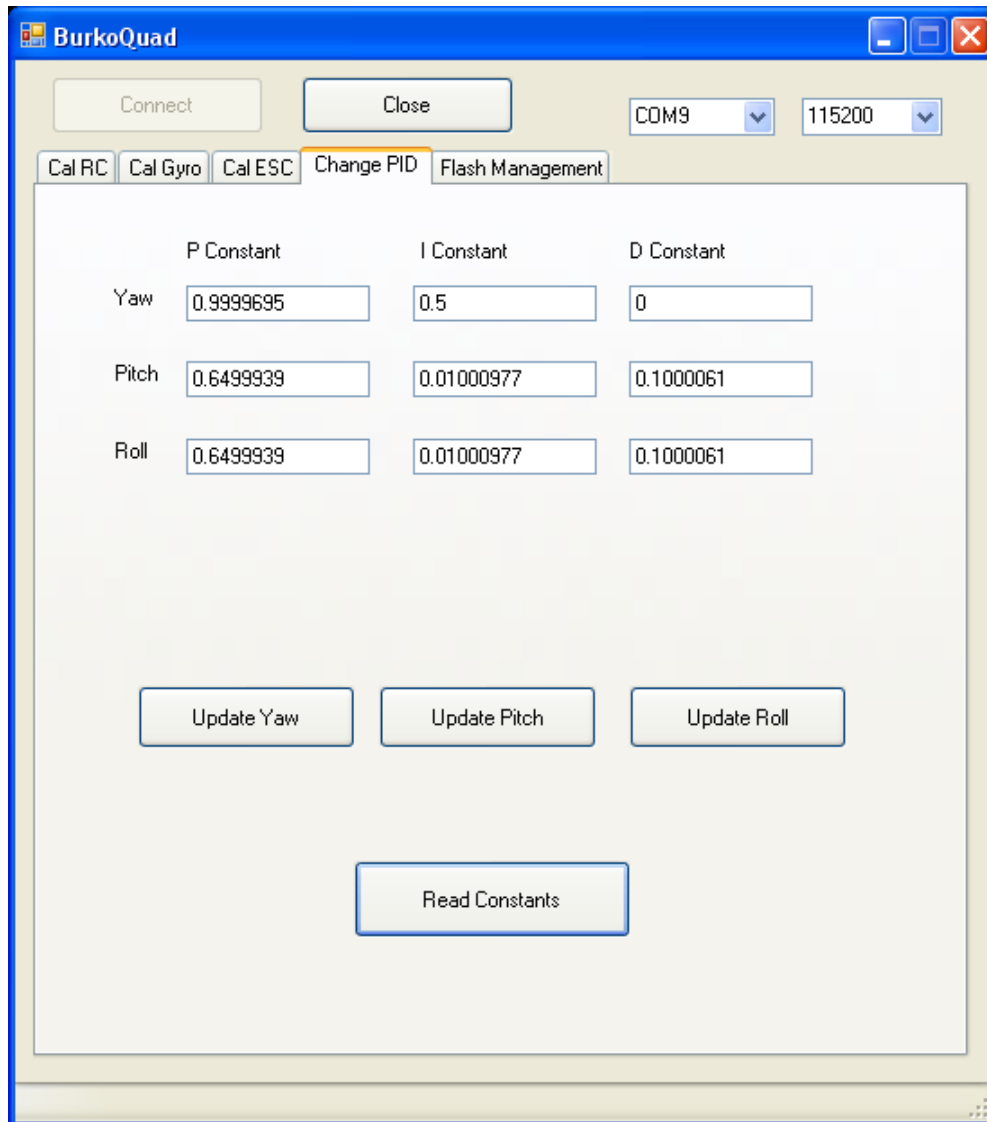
BurkoQuad

Connect

Close

COM9

115200

Cal RC | Cal Gyro | Cal ESC | Change PID | Flash Management

| | P Constant | I Constant | D Constant |
|---|---|---|---|
| Yaw | 0.9999695 | 0.5 | 0 |
| Pitch | 0.6499939 | 0.01000977 | 0.1000061 |
| Roll | 0.6499939 | 0.01000977 | 0.1000061 |

Update Yaw

Update Pitch

Update Roll

Read Constants